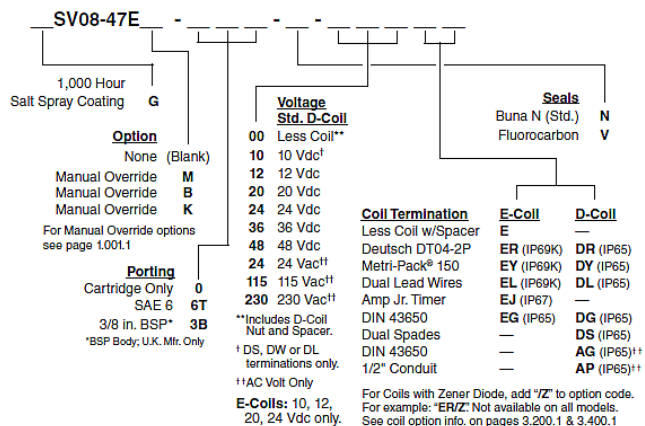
__SV08-47E__ - __ __ __ - __ - __ __ __ __ __

1,000 Hour
Salt Spray Coating **G**

**Option**
None (Blank)
Manual Override **M**
Manual Override **B**
Manual Override **K**
For Manual Override options see page 1.001.1

**Porting**
Cartridge Only **0**
SAE 6 **6T**
3/8 in. BSP* **3B**
*BSP Body; U.K. Mfr. Only

**Voltage**
**Std. D-Coil**
**00** Less Coil**
**10** 10 Vdc†
**12** 12 Vdc
**20** 20 Vdc
**24** 24 Vdc
**36** 36 Vdc
**48** 48 Vdc
**24** 24 Vac††
**115** 115 Vac††
**230** 230 Vac††
**Includes D-Coil Nut and Spacer.
† DS, DW or DL terminations only.
††AC Volt Only
**E-Coils:** 10, 12, 20, 24 Vdc only.

**Seals**
Buna N (Std.) **N**
Fluorocarbon **V**

| Coil Termination | E-Coil | D-Coil |
|---|---|---|
| Less Coil w/Spacer | **E** | — |
| Deutsch DT04-2P | **ER** (IP69K) | **DR** (IP65) |
| Metri-Pack® 150 | **EY** (IP69K) | **DY** (IP65) |
| Dual Lead Wires | **EL** (IP69K) | **DL** (IP65) |
| Amp Jr. Timer | **EJ** (IP67) | — |
| DIN 43650 | **EG** (IP65) | **DG** (IP65) |
| Dual Spades | — | **DS** (IP65) |
| DIN 43650 | — | **AG** (IP65)†† |
| 1/2" Conduit | — | **AP** (IP65)†† |

For Coils with Zener Diode, add "/Z" to option code. For example: "ER/Z." Not available on all models. See coil option info. on pages 3.200.1 & 3.400.1